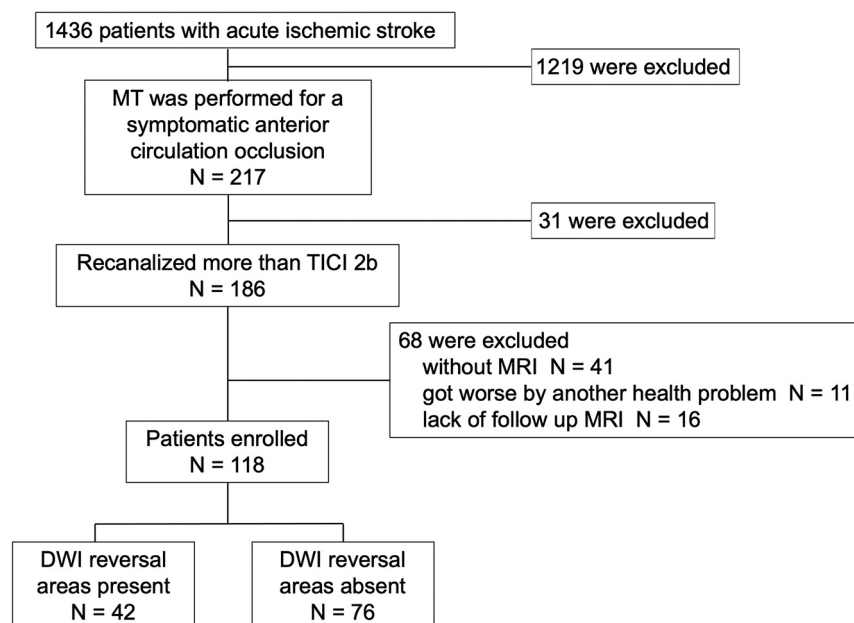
1436 patients with acute ischemic stroke

1219 were excluded

MT was performed for a symptomatic anterior circulation occlusion
N = 217

31 were excluded

Recanalized more than TICI 2b
N = 186

68 were excluded
without MRI N = 41
got worse by another health problem N = 11
lack of follow up MRI N = 16

Patients enrolled
N = 118

DWI reversal areas present
N = 42

DWI reversal areas absent
N = 76